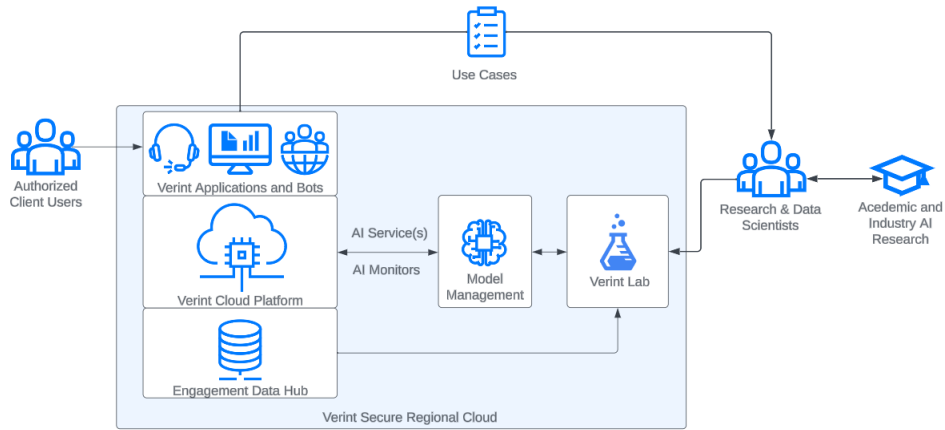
Use Cases

Authorized Client Users

Verint Applications and Bots

Verint Cloud Platform

Engagement Data Hub

AI Service(s)

AI Monitors

Model Management

Verint Lab

Research & Data Scientists

Acedemic and Industry AI Research

Verint Secure Regional Cloud